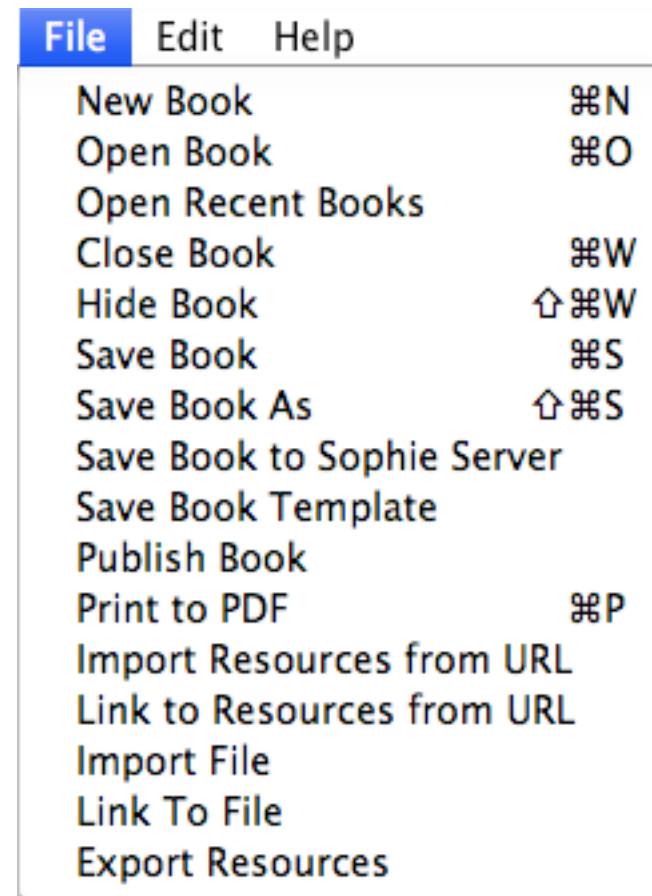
File Edit Help

New Book ⌘N
Open Book ⌘O
Open Recent Books
Close Book ⌘W
Hide Book ⇧⌘W
Save Book ⌘S
Save Book As ⇧⌘S
Save Book to Sophie Server
Save Book Template
Publish Book
Print to PDF ⌘P
Import Resources from URL
Link to Resources from URL
Import File
Link To File
Export Resources